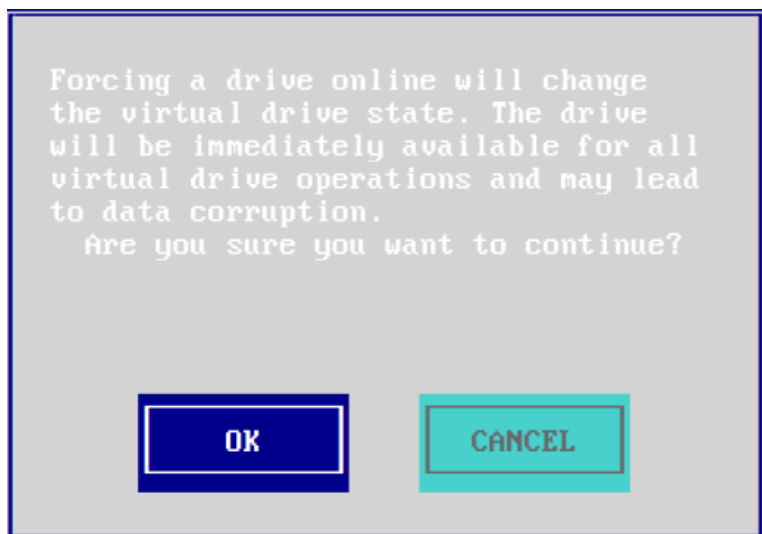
Forcing a drive online will change the virtual drive state. The drive will be immediately available for all virtual drive operations and may lead to data corruption.
Are you sure you want to continue?

OK

CANCEL